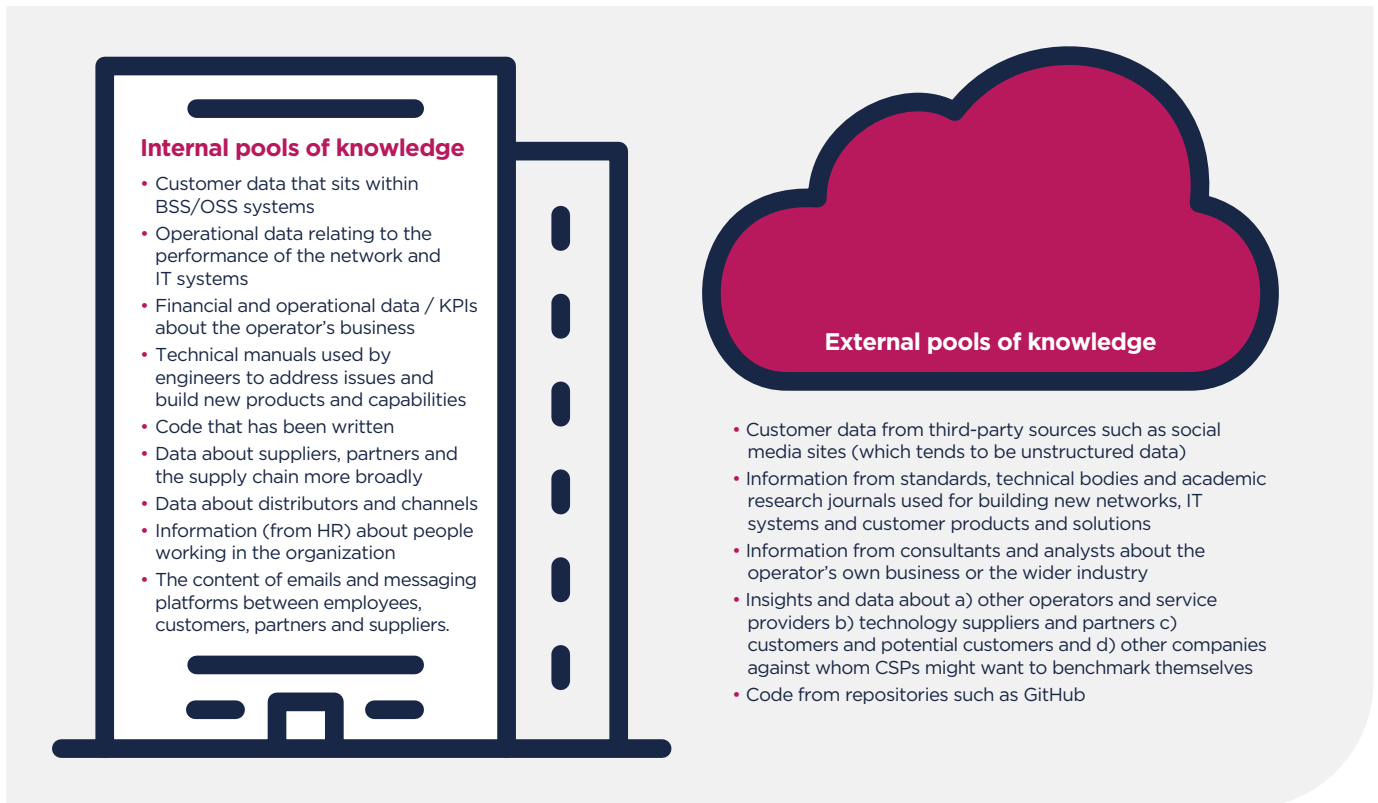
Internal pools of knowledge

• Customer data that sits within BSS/OSS systems
• Operational data relating to the performance of the network and IT systems
• Financial and operational data / KPIs about the operator's business
• Technical manuals used by engineers to address issues and build new products and capabilities
• Code that has been written
• Data about suppliers, partners and the supply chain more broadly
• Data about distributors and channels
• Information (from HR) about people working in the organization
• The content of emails and messaging platforms between employees, customers, partners and suppliers.

External pools of knowledge

• Customer data from third-party sources such as social media sites (which tends to be unstructured data)
• Information from standards, technical bodies and academic research journals used for building new networks, IT systems and customer products and solutions
• Information from consultants and analysts about the operator's own business or the wider industry
• Insights and data about a) other operators and service providers b) technology suppliers and partners c) customers and potential customers and d) other companies against whom CSPs might want to benchmark themselves
• Code from repositories such as GitHub